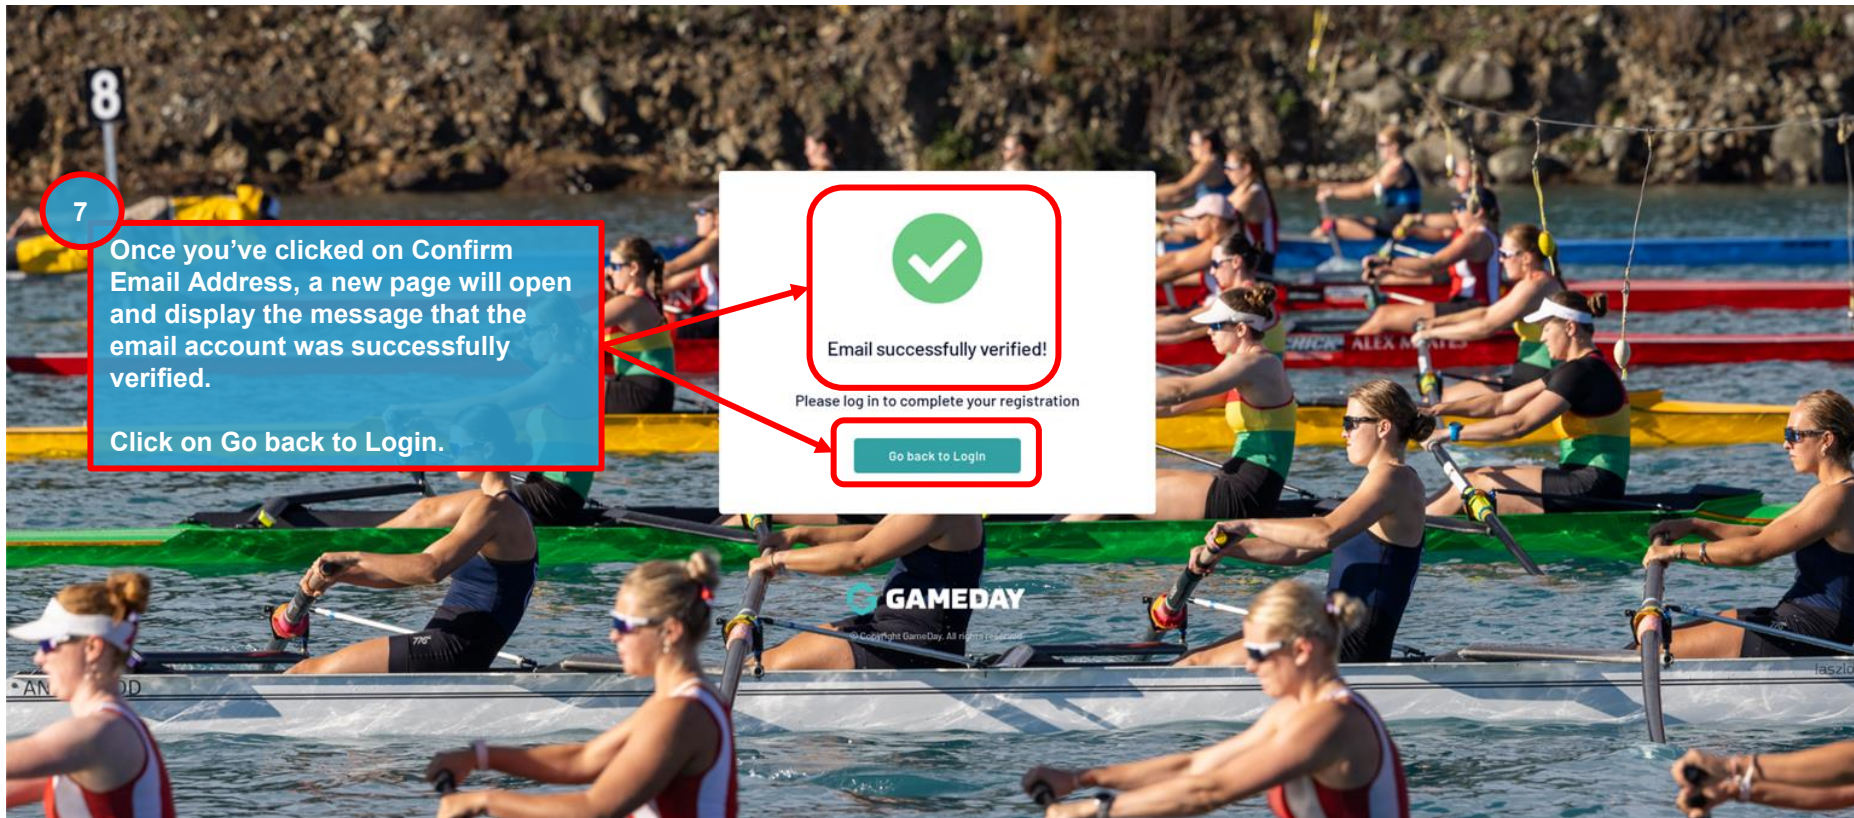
8

7

Once you've clicked on Confirm Email Address, a new page will open and display the message that the email account was successfully verified.

Click on Go back to Login.

Email successfully verified!

Please log in to complete your registration

Go back to Login

GAMEDAY

© Copyright GameDay. All rights reserved

ALEX M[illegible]

AN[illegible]DD

laszlo